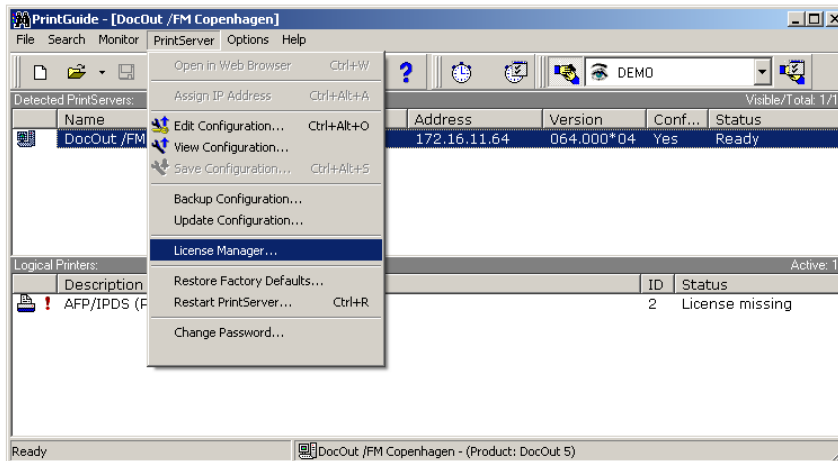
PrintGuide - [DocOut /FM Copenhagen]

File Search Monitor PrintServer Options Help

DEMO

Detected PrintServers:

Visible/Total: 1/1

| Name | Address | Version | Conf... | Status |
|---|---|---|---|---|
| DocOut /FM | 172.16.11.64 | 064.000*04 | Yes | Ready |

Open in Web Browser Ctrl+W
Assign IP Address Ctrl+Alt+A
Edit Configuration... Ctrl+Alt+O
View Configuration...
Save Configuration... Ctrl+Alt+S
Backup Configuration...
Update Configuration...
License Manager...
Restore Factory Defaults...
Restart PrintServer... Ctrl+R
Change Password...

Logical Printers:

Active: 1

| Description | ID | Status |
|---|---|---|
| AFP/IPDS (P | 2 | License missing |

Ready

DocOut /FM Copenhagen - (Product: DocOut 5)